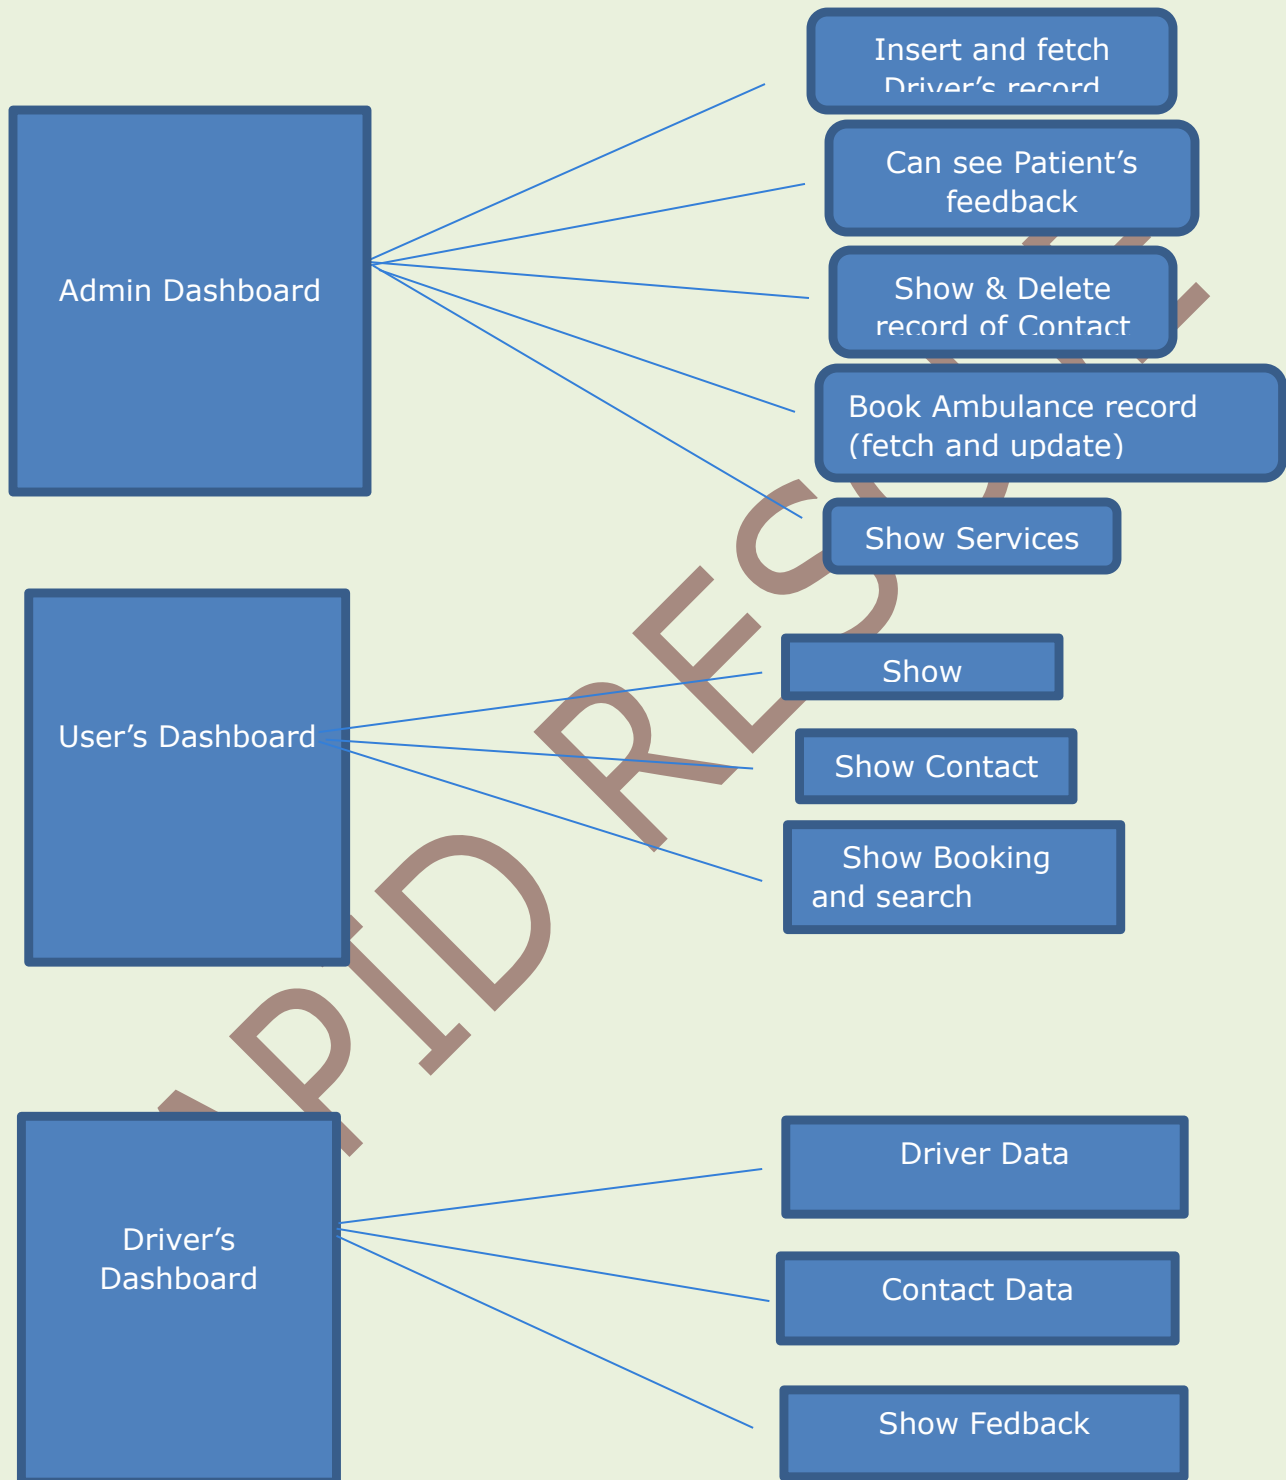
Admin Dashboard

Insert and fetch Driver's record

Can see Patient's feedback

Show & Delete record of Contact

Book Ambulance record (fetch and update)

Show Services

User's Dashboard

Show

Show Contact

Show Booking and search

Driver's Dashboard

Driver Data

Contact Data

Show Fedback

APID RES